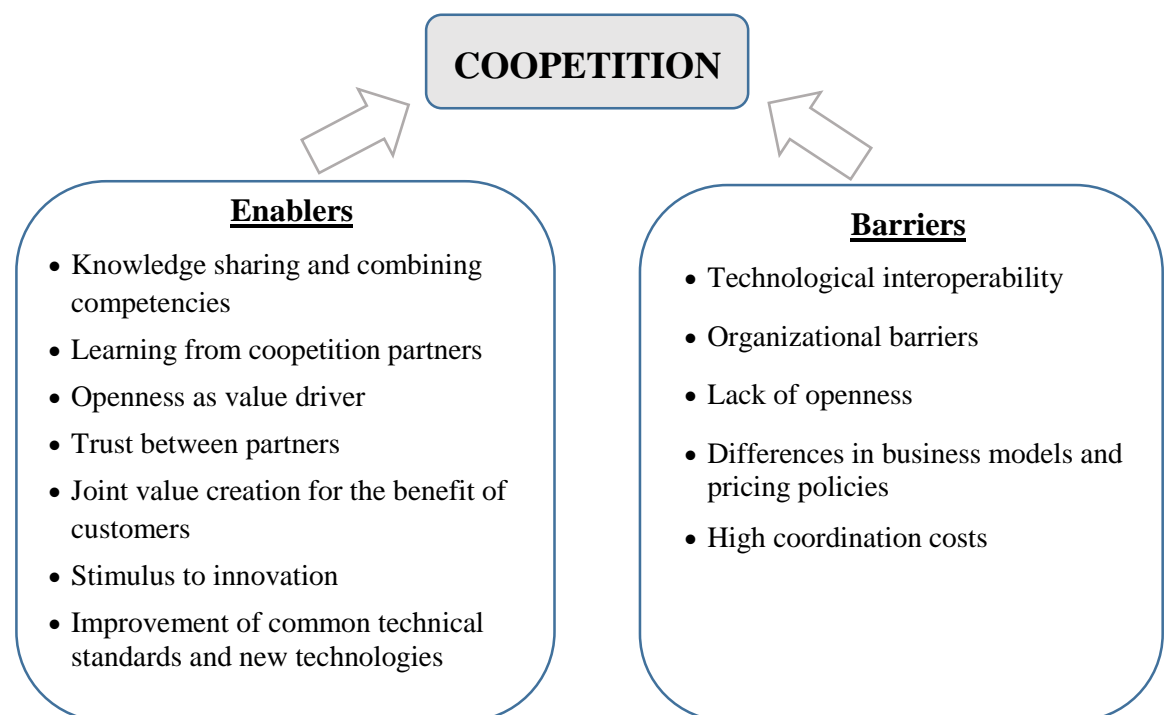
COOPETITION

Enablers

- Knowledge sharing and combining competencies
- Learning from coopetition partners
- Openness as value driver
- Trust between partners
- Joint value creation for the benefit of customers
- Stimulus to innovation
- Improvement of common technical standards and new technologies

Barriers

- Technological interoperability
- Organizational barriers
- Lack of openness
- Differences in business models and pricing policies
- High coordination costs